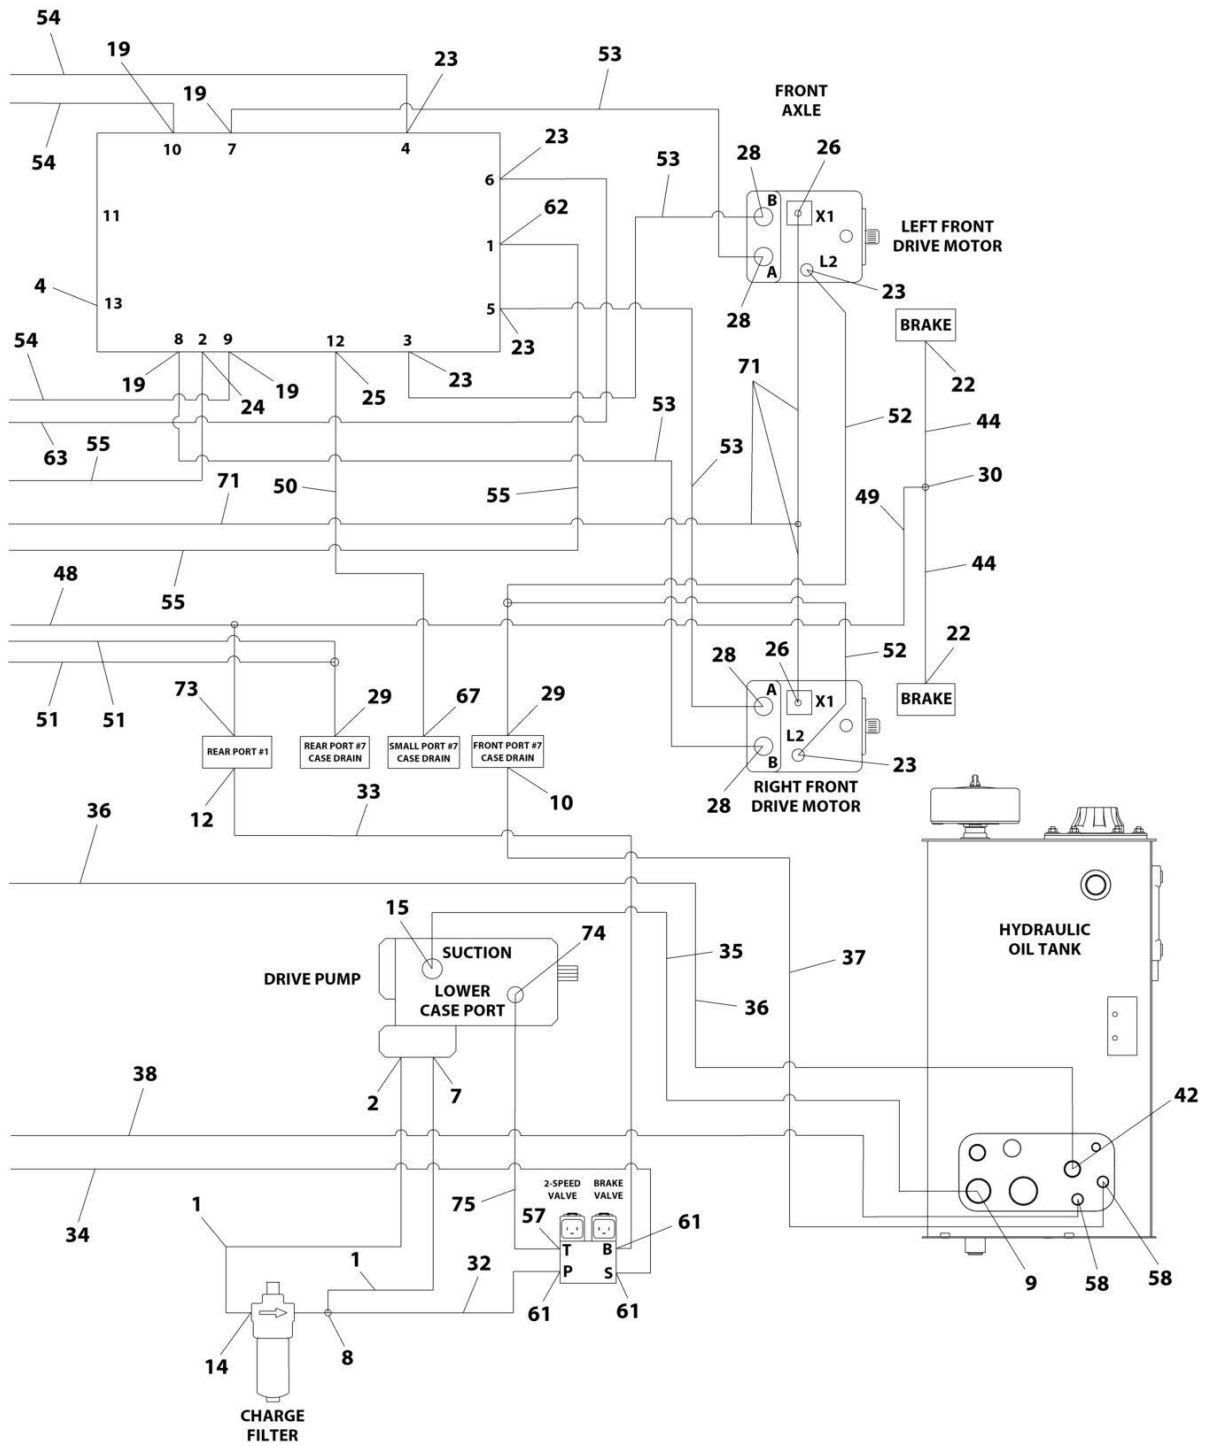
54
19
19
23
53
FRONT AXLE
54
10
7
4
23
6
53
28
26
11
1
62
B
X1
LEFT FRONT DRIVE MOTOR
A
L2
4
13
23
5
28
BRAKE
54
8
2
9
12
3
23
19
24
19
25
23
71
22
63
55
53
52
44
53
71
50
55
30
49
55
44
48
28
26
52
A
X1
22
51
51
73
29
67
29
L2
BRAKE
REAR PORT #1
REAR PORT #7 CASE DRAIN
SMALL PORT #7 CASE DRAIN
FRONT PORT #7 CASE DRAIN
B
23
12
10
28
RIGHT FRONT DRIVE MOTOR
36
33
15
74
HYDRAULIC OIL TANK
SUCTION
35
DRIVE PUMP
LOWER CASE PORT
37
36
38
2
7
42
34
75
2-SPEED VALVE
BRAKE VALVE
1
57
T
B
61
1
32
P
S
61
61
9
58
58
14
8
CHARGE FILTER